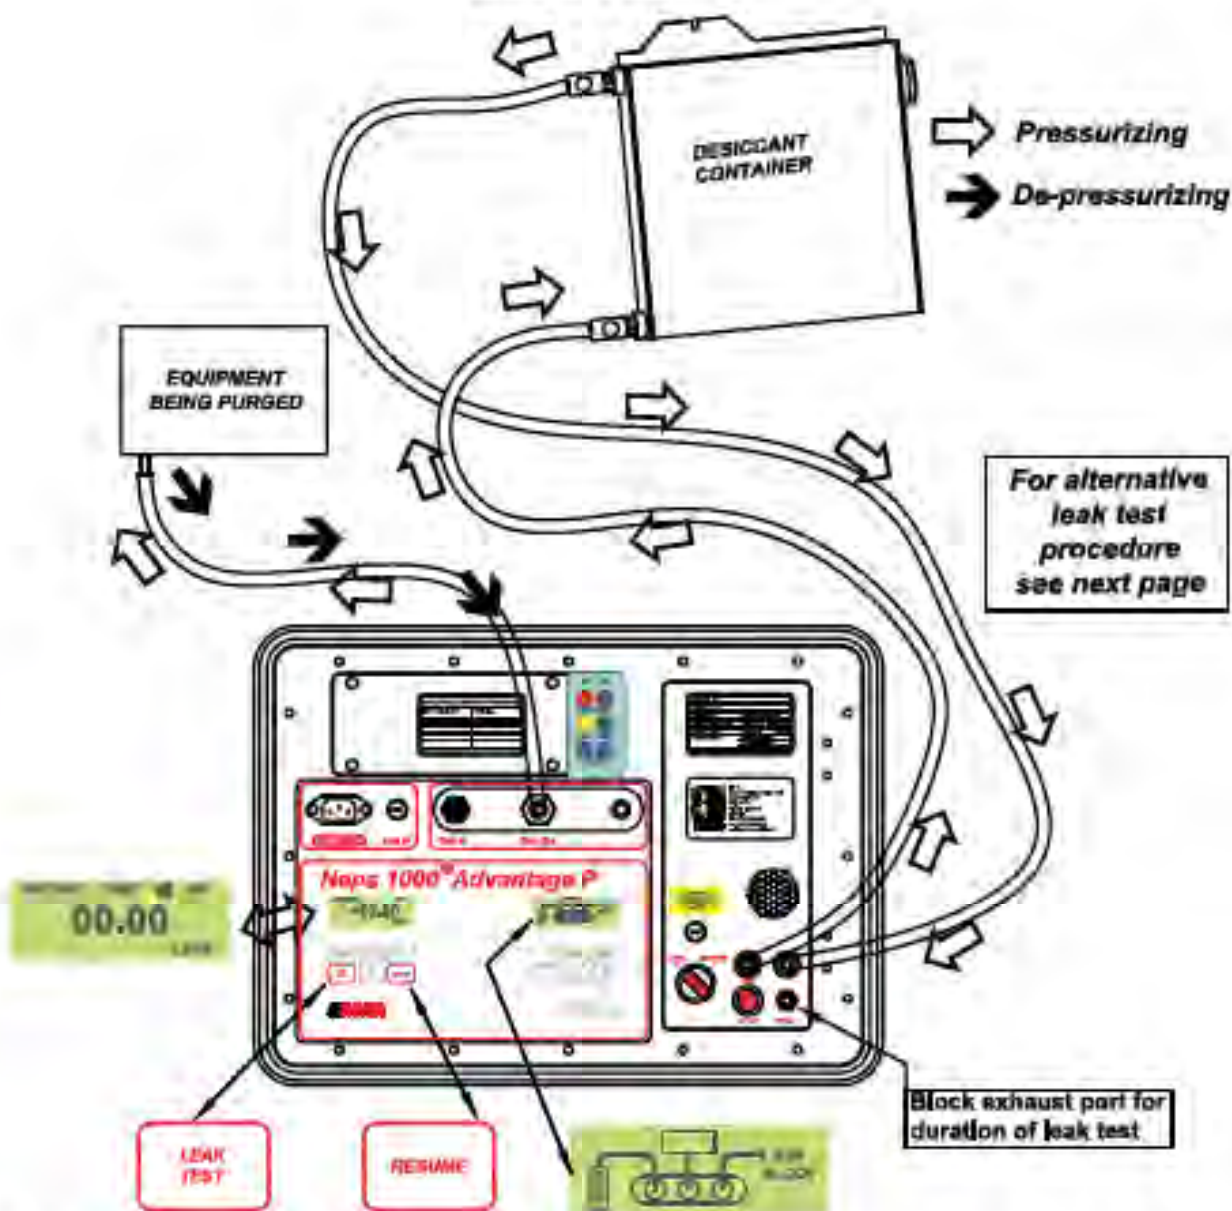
DESICCANT CONTAINER

Pressurizing

De-pressurizing

EQUIPMENT BEING PURGED

For alternative leak test procedure see next page

Neps 1000® Advantage P

00.00

LEAK TEST

RESUME

Block exhaust port for duration of leak test